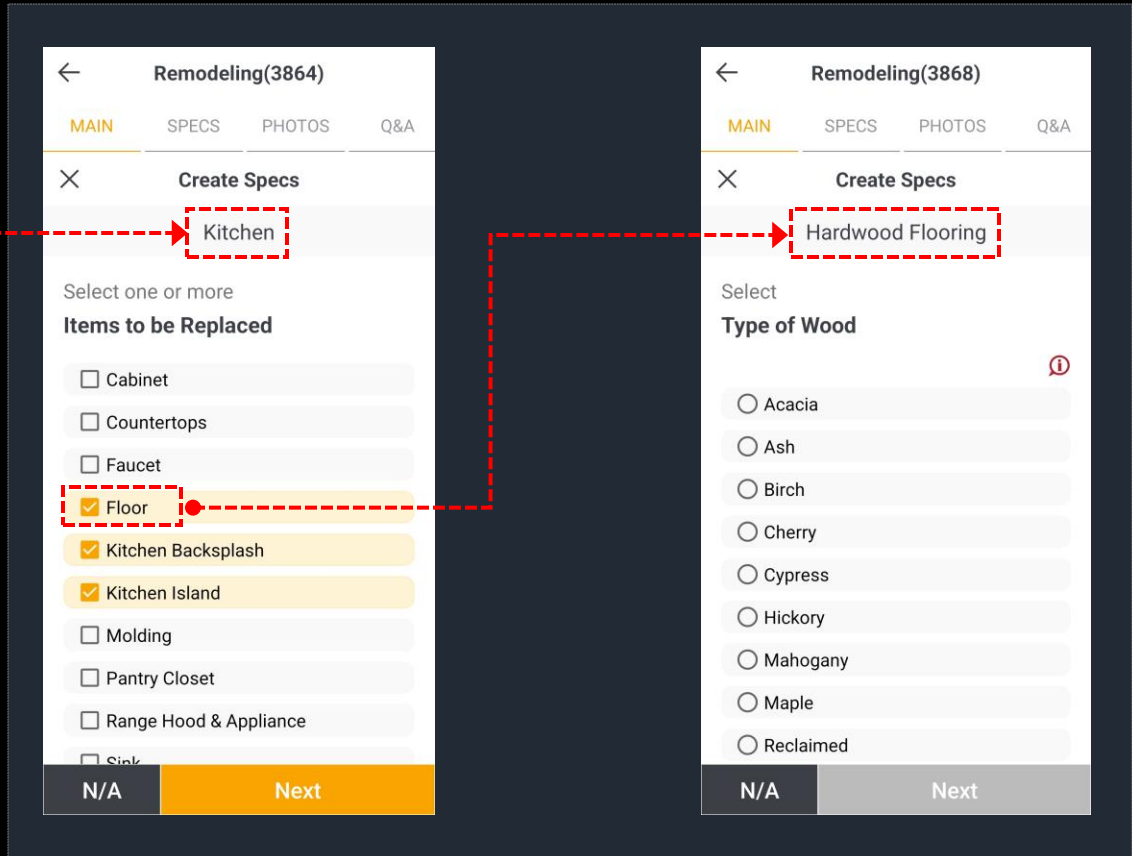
Remodeling(3864)

MAIN SPECS PHOTOS Q&A

Create Specs

Kitchen

Select one or more

Items to be Replaced

Cabinet

Countertops

Faucet

Floor

Kitchen Backsplash

Kitchen Island

Molding

Pantry Closet

Range Hood & Appliance

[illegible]

N/A

Next

Remodeling(3868)

MAIN SPECS PHOTOS Q&A

Create Specs

Hardwood Flooring

Select

Type of Wood

Acacia

Ash

Birch

Cherry

Cypress

Hickory

Mahogany

Maple

Reclaimed

N/A

Next